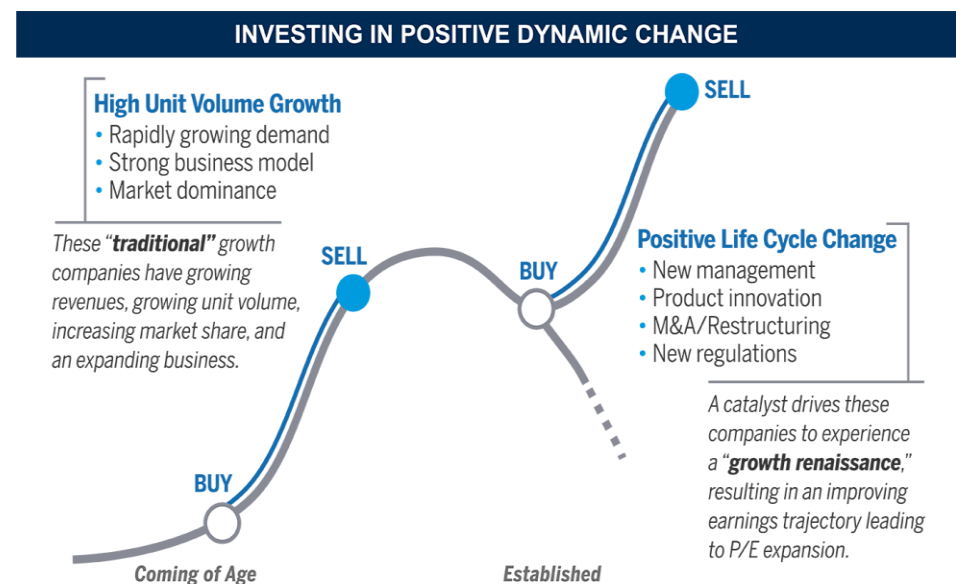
INVESTING IN POSITIVE DYNAMIC CHANGE

High Unit Volume Growth
• Rapidly growing demand
• Strong business model
• Market dominance

These "traditional" growth companies have growing revenues, growing unit volume, increasing market share, and an expanding business.

SELL

BUY

SELL

BUY

Positive Life Cycle Change
• New management
• Product innovation
• M&A/Restructuring
• New regulations

A catalyst drives these companies to experience a "growth renaissance," resulting in an improving earnings trajectory leading to P/E expansion.

Coming of Age

Established